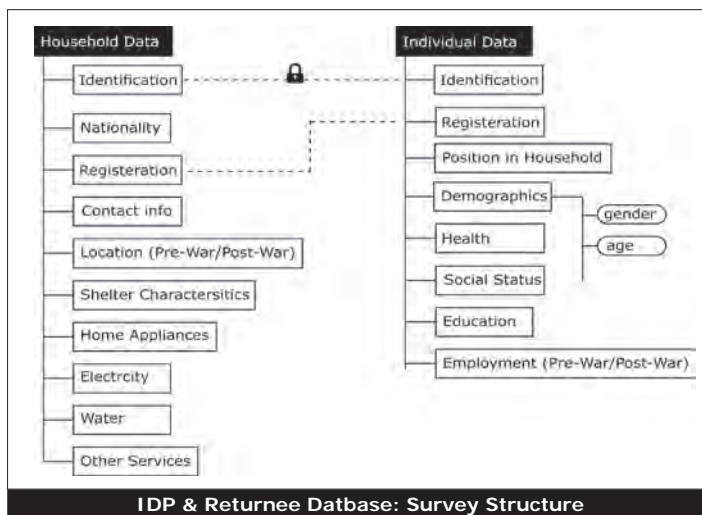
Household Data

Identification

Nationality

Registeration

Contact info

Location (Pre-War/Post-War)

Shelter Charactersitics

Home Appliances

Electrcity

Water

Other Services

Individual Data

Identification

Registeration

Position in Household

Demographics

gender

age

Health

Social Status

Education

Employment (Pre-War/Post-War)

IDP & Returnee Datbase: Survey Structure